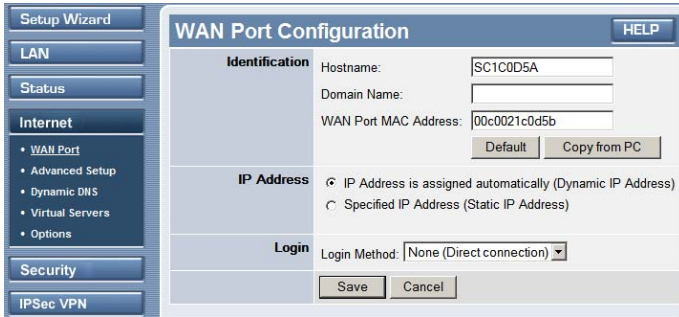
Setup Wizard
LAN
Status
Internet
• WAN Port
• Advanced Setup
• Dynamic DNS
• Virtual Servers
• Options
Security
IPSec VPN

WAN Port Configuration
HELP

| | |
|---|---|
| **Identification** | Hostname: SC1C0D5A<br>Domain Name:<br>WAN Port MAC Address: 00c0021c0d5b<br>Default Copy from PC |
| **IP Address** | IP Address is assigned automatically (Dynamic IP Address)<br>Specified IP Address (Static IP Address) |
| **Login** | Login Method: None (Direct connection) |

Save Cancel